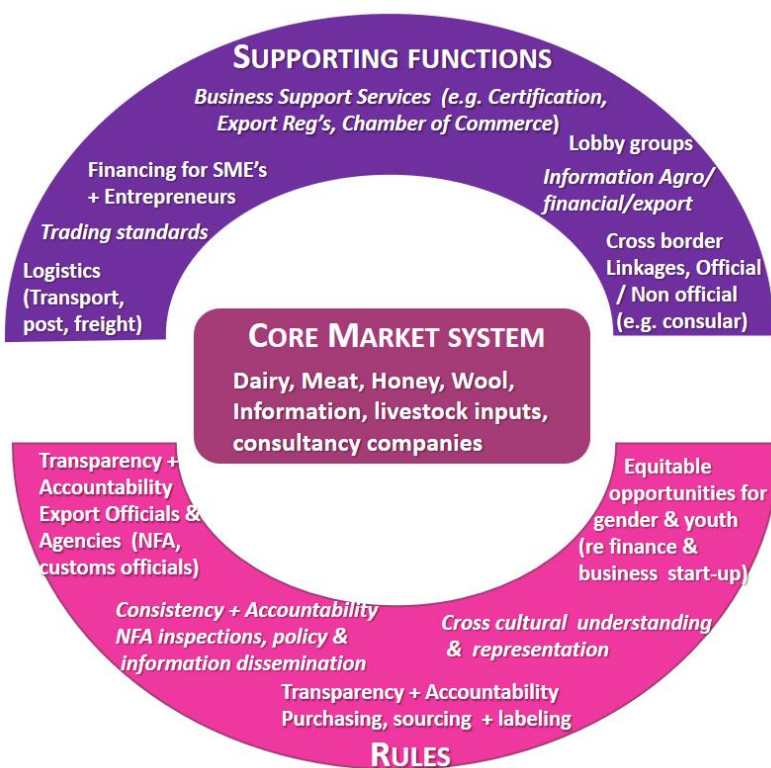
SUPPORTING FUNCTIONS

Business Support Services (e.g. Certification, Export Reg's, Chamber of Commerce)

Lobby groups

Financing for SME's + Entrepreneurs

Information Agro/ financial/export

Trading standards

Cross border Linkages, Official / Non official (e.g. consular)

Logistics (Transport, post, freight)

CORE MARKET SYSTEM

Dairy, Meat, Honey, Wool, Information, livestock inputs, consultancy companies

Transparency + Accountability Export Officials & Agencies (NFA, customs officials)

Equitable opportunities for gender & youth (re finance & business start-up)

Consistency + Accountability NFA inspections, policy & information dissemination

Cross cultural understanding & representation

Transparency + Accountability Purchasing, sourcing + labeling

RULES